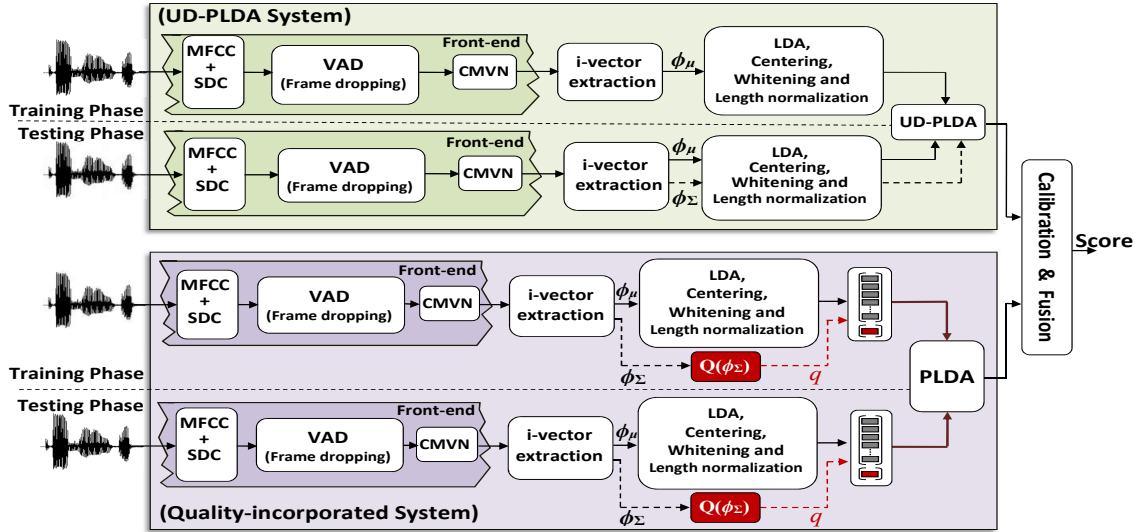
(UD-PLDA System)

Front-end

MFCC + SDC

VAD (Frame dropping)

CMVN

i-vector extraction

$\phi_{\mu}$

LDA, Centering, Whitening and Length normalization

Training Phase

UD-PLDA

Testing Phase

Front-end

MFCC + SDC

VAD (Frame dropping)

CMVN

i-vector extraction

$\phi_{\mu}$

$\phi_{\Sigma}$

LDA, Centering, Whitening and Length normalization

Calibration & Fusion

Score

Front-end

MFCC + SDC

VAD (Frame dropping)

CMVN

i-vector extraction

$\phi_{\mu}$

LDA, Centering, Whitening and Length normalization

$\phi_{\Sigma}$

$Q(\phi_{\Sigma})$

$q$

Training Phase

PLDA

Testing Phase

Front-end

MFCC + SDC

VAD (Frame dropping)

CMVN

i-vector extraction

$\phi_{\mu}$

LDA, Centering, Whitening and Length normalization

$\phi_{\Sigma}$

$Q(\phi_{\Sigma})$

$q$

(Quality-incorporated System)